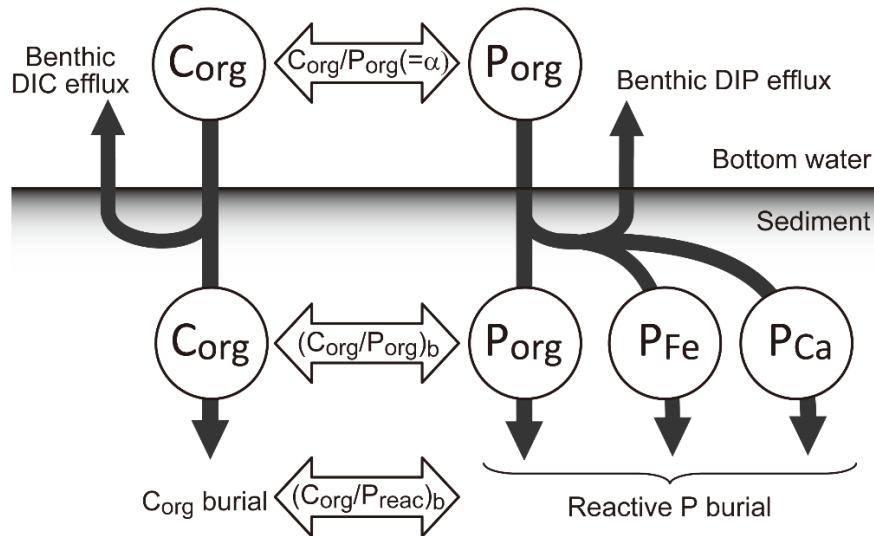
Benthic DIC efflux

$C_{org}$

$C_{org}/P_{org}(=\alpha)$

$P_{org}$

Benthic DIP efflux

Bottom water

Sediment

$C_{org}$

$(C_{org}/P_{org})_b$

$P_{org}$

$P_{Fe}$

$P_{Ca}$

$C_{org}$ burial

$(C_{org}/P_{reac})_b$

Reactive P burial